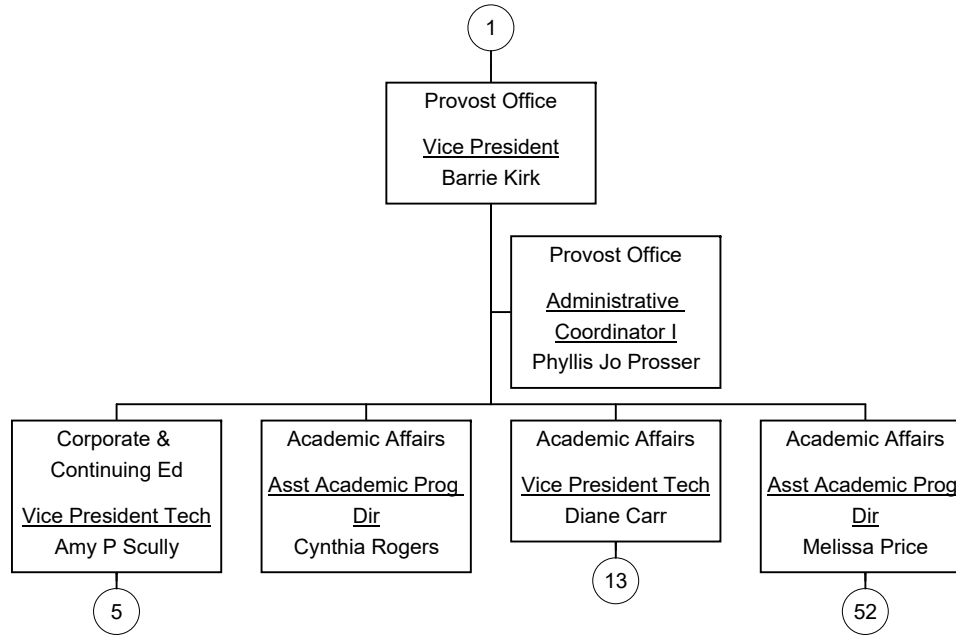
1

Provost Office

Vice President

Barrie Kirk

Provost Office

Administrative Coordinator I

Phyllis Jo Prosser

Corporate & Continuing Ed

Vice President Tech

Amy P Scully

5

Academic Affairs

Asst Academic Prog Dir

Cynthia Rogers

Academic Affairs

Vice President Tech

Diane Carr

13

Academic Affairs

Asst Academic Prog Dir

Melissa Price

52